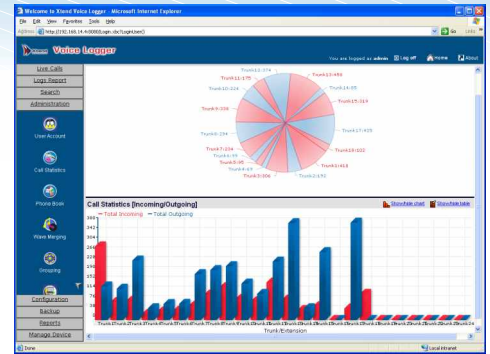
Welcome to Xiond Voice Logger - Microsoft Internet Explorer

File Edit View Favorites Tools Help

Address http://192.168.14.4:8080/Login.do?LoginUser()

Go Links

Voice Logger

You are logged as admin Log off Home About

Live Calls
Logs Report
Search
Administration

User Account
Call Statistics
Phone Book
Wave Merging
Grouping

Configuration
Backup
Reports
Manage Device

Trunk12:374
Trunk13:456
Trunk14:65
Trunk11:175
Trunk15:319
Trunk10:124
Trunk9:358
Trunk17:405
Trunk8:294
Trunk7:204
Trunk18:322
Trunk6:99
Trunk5:95
Trunk19:418
Trunk4:67
Trunk3:306
Trunk2:152

Call Statistics [Incoming/Outgoing]

Show/Hide chart Show/Hide table

Total Incoming Total Outgoing

360
342
304
266
228
190
152
114
76
38
0

Trunk/Extension

Done Local intranet